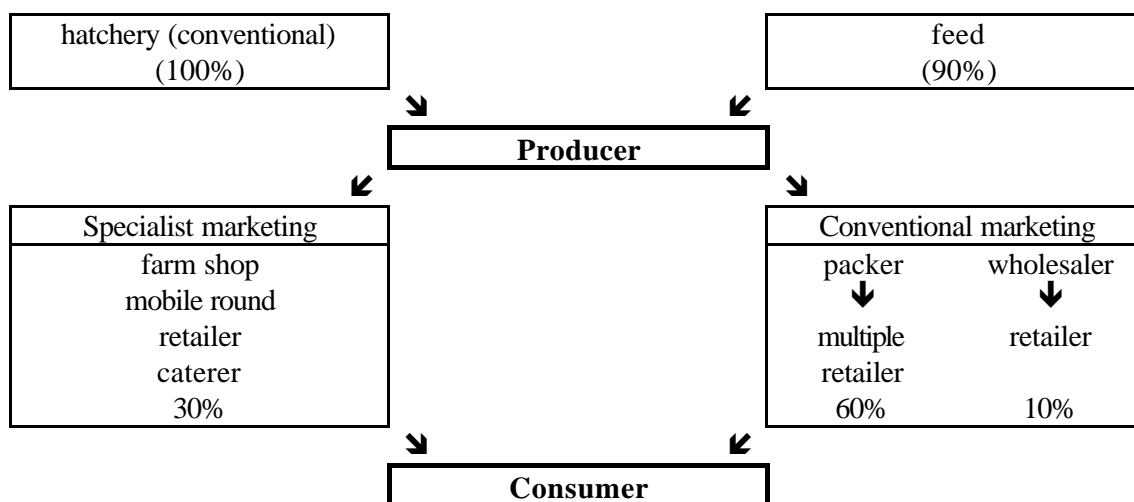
hatchery (conventional)
(100%)

feed
(90%)

**Producer**

Specialist marketing
farm shop
mobile round
retailer
caterer
30%

Conventional marketing

| packer | wholesaler |
|---|---|
| multiple retailer | retailer |
| 60% | 10% |

**Consumer**